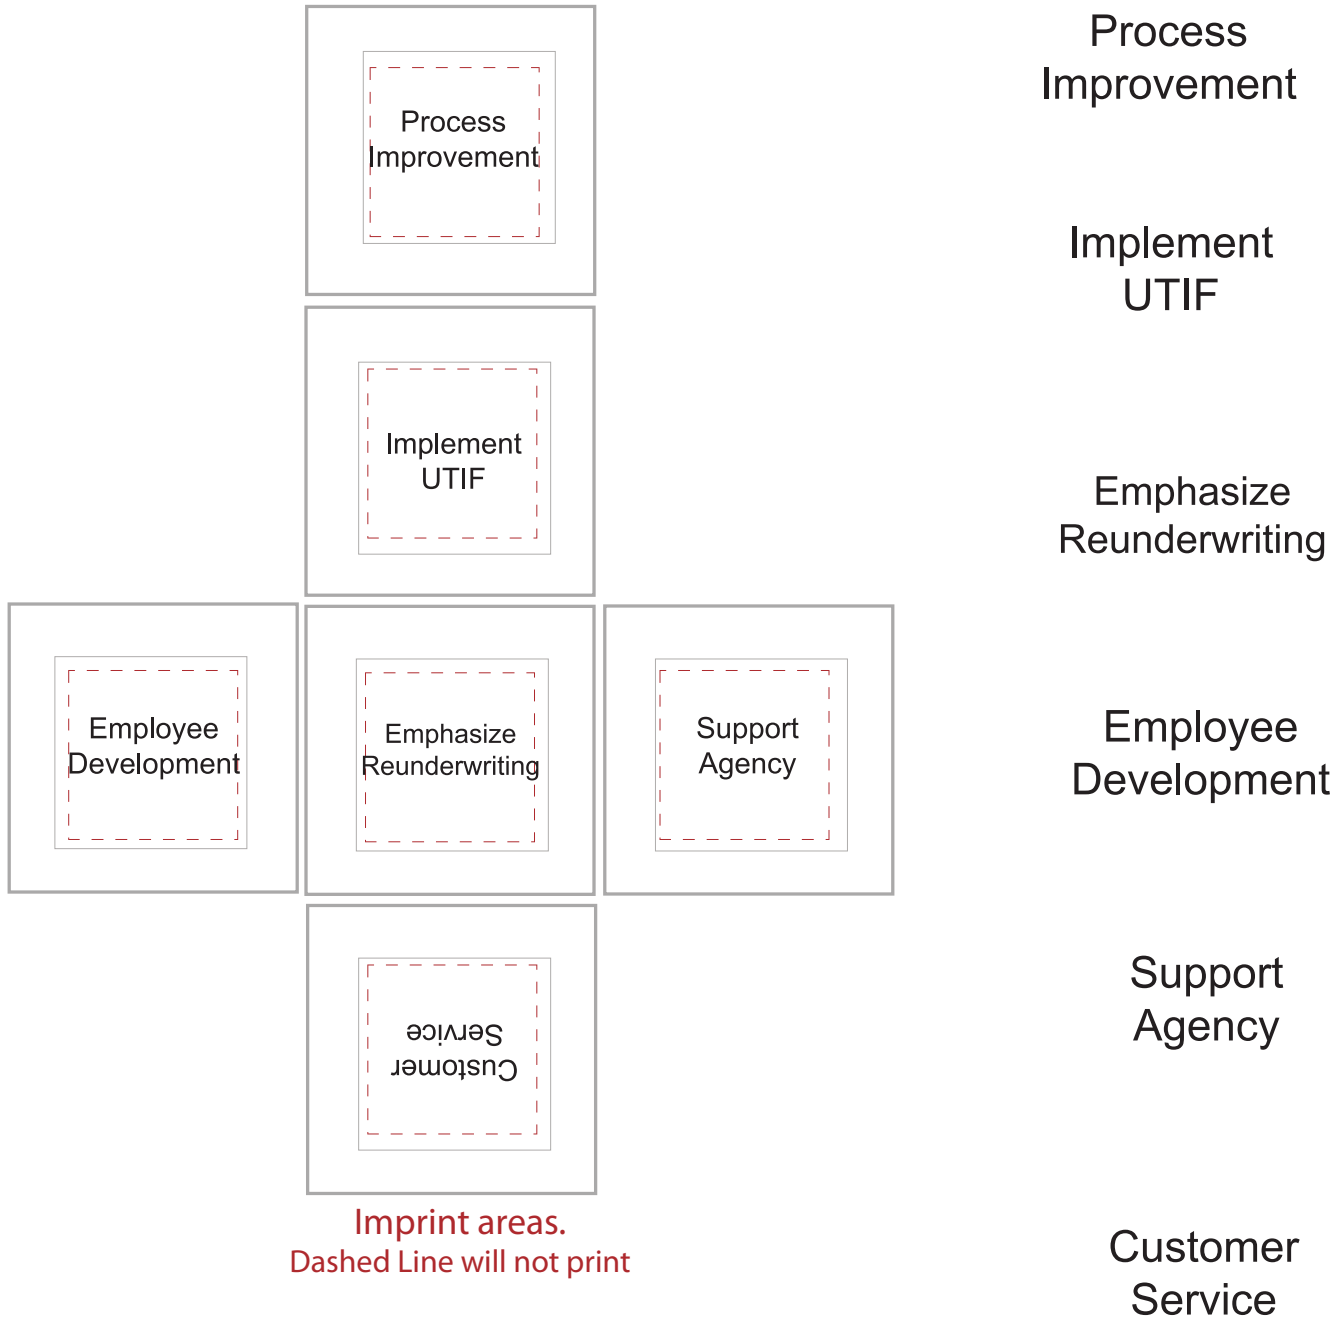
Process Improvement

Implement UTIF

Employee Development

Emphasize Reunderwriting

Support Agency

Customer Service

Imprint areas.
Dashed Line will not print

Process Improvement

Implement UTIF

Emphasize Reunderwriting

Employee Development

Support Agency

Customer Service